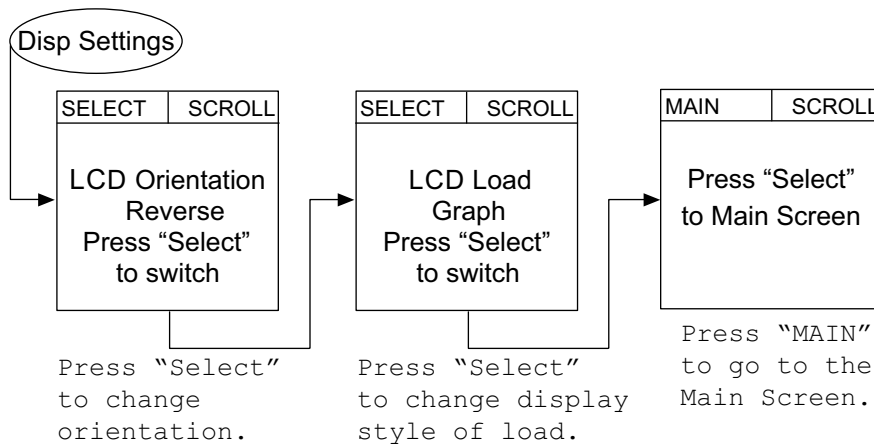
Disp Settings

| SELECT | SCROLL |
|---|---|

LCD Orientation
Reverse
Press “Select”
to switch

Press “Select” to change orientation.

| SELECT | SCROLL |
|---|---|

LCD Load
Graph
Press “Select”
to switch

Press “Select” to change display style of load.

| MAIN | SCROLL |
|---|---|

Press “Select”
to Main Screen

Press “MAIN” to go to the Main Screen.